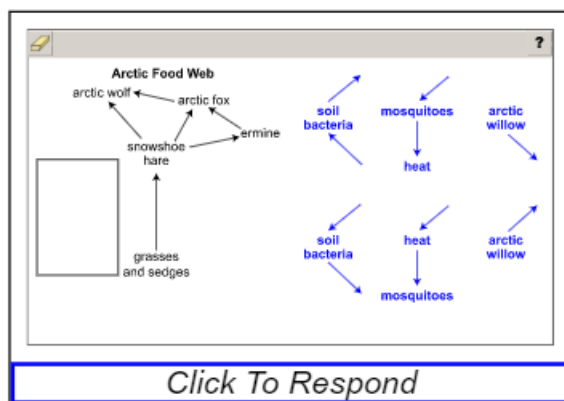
?

Arctic Food Web

arctic wolf

arctic fox

snowshoe hare

ermine

grasses and sedges

soil bacteria

mosquitoes

arctic willow

heat

soil bacteria

heat

arctic willow

mosquitoes

Click To Respond